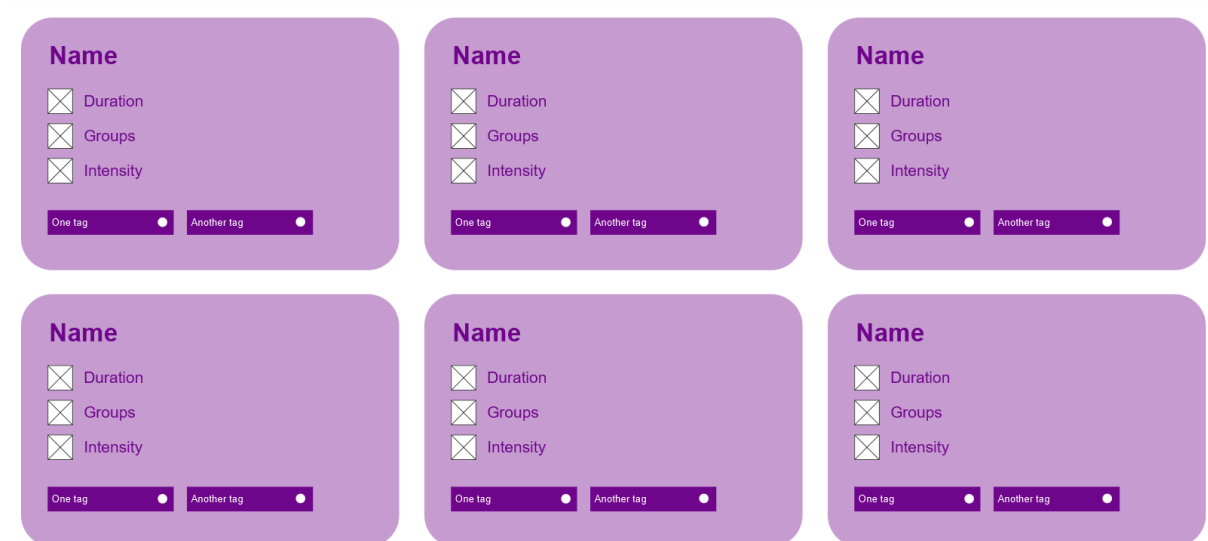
Name

Duration

Groups

Intensity

One tag

Another tag

Name

Duration

Groups

Intensity

One tag

Another tag

Name

Duration

Groups

Intensity

One tag

Another tag

Name

Duration

Groups

Intensity

One tag

Another tag

Name

Duration

Groups

Intensity

One tag

Another tag

Name

Duration

Groups

Intensity

One tag

Another tag